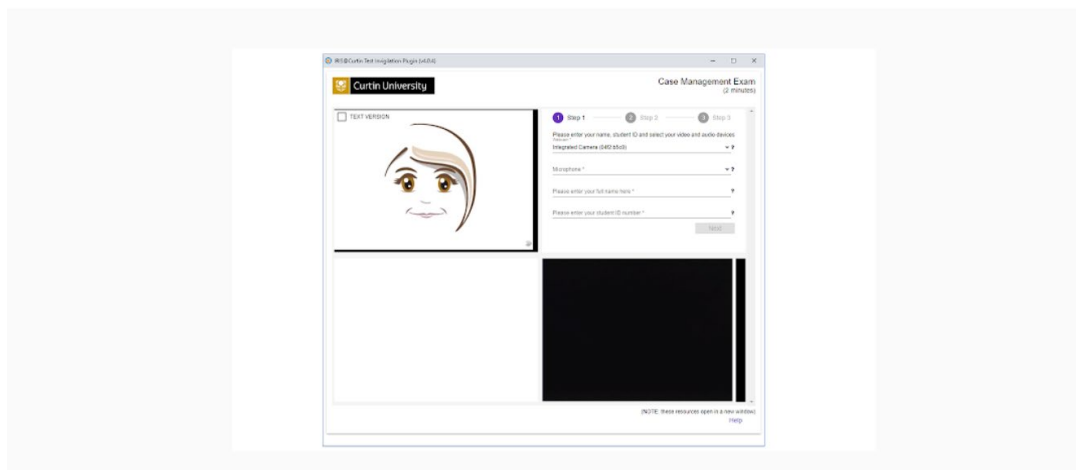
IRIS@Curtin Test Invigilation Plugin (v4.0.6)

Curtin University

Case Management Exam
(2 minutes)

TEXT VERSION

1 Step 1
2 Step 2
3 Step 3

Please enter your name, student ID and select your video and audio devices
Camera *
Integrated Camera (04f2:b5d0)

Microphone *

Please enter your full name here *

Please enter your student ID number *

Next

(NOTE: these resources open in a new window)
Help